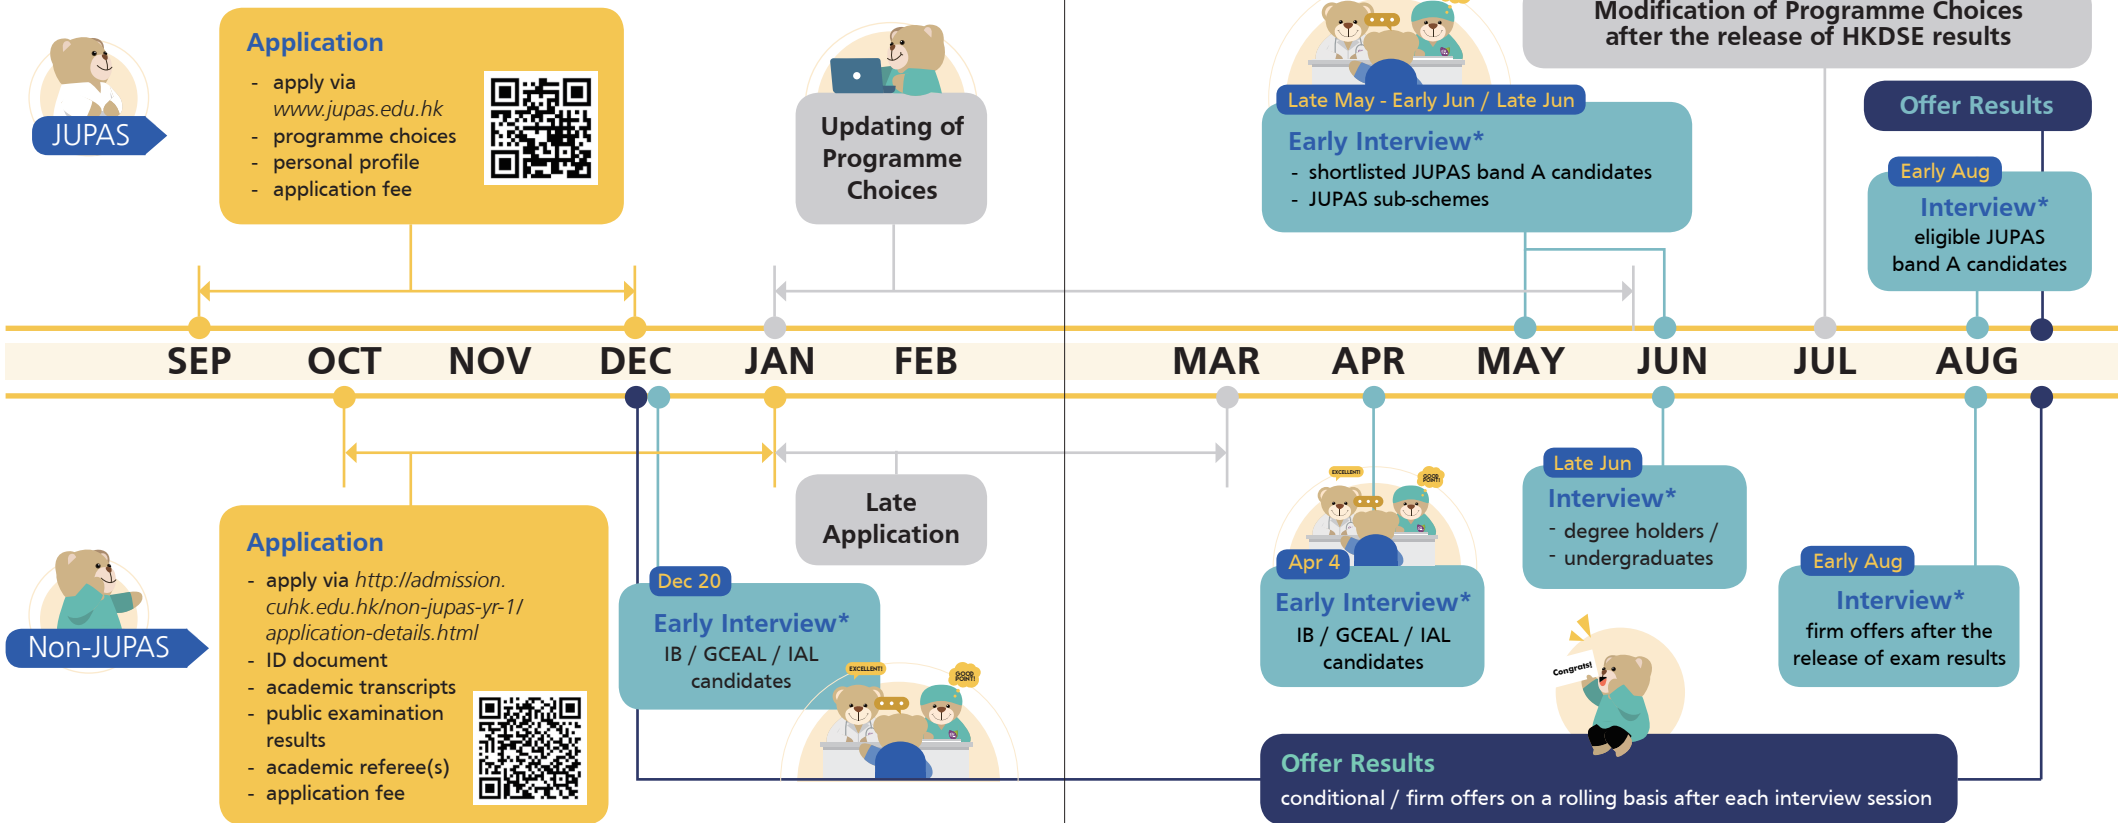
JUPAS

Application
- apply via www.jupas.edu.hk
- programme choices
- personal profile
- application fee

Updating of Programme Choices

Late May - Early Jun / Late Jun
Early Interview*
- shortlisted JUPAS band A candidates
- JUPAS sub-schemes

Modification of Programme Choices after the release of HKDSE results

Offer Results

Early Aug
Interview*
eligible JUPAS band A candidates

SEP OCT NOV DEC JAN FEB MAR APR MAY JUN JUL AUG

Non-JUPAS

Application
- apply via http://admission.cuhk.edu.hk/non-jupas-yr-1/application-details.html
- ID document
- academic transcripts
- public examination results
- academic referee(s)
- application fee

Late Application

Dec 20
Early Interview*
IB / GCEAL / IAL candidates

EXCELLENT! GOOD POINT!

Apr 4
Early Interview*
IB / GCEAL / IAL candidates

Late Jun
Interview*
- degree holders /
- undergraduates

Early Aug
Interview*
firm offers after the release of exam results

Congrats!

Offer Results
conditional / firm offers on a rolling basis after each interview session